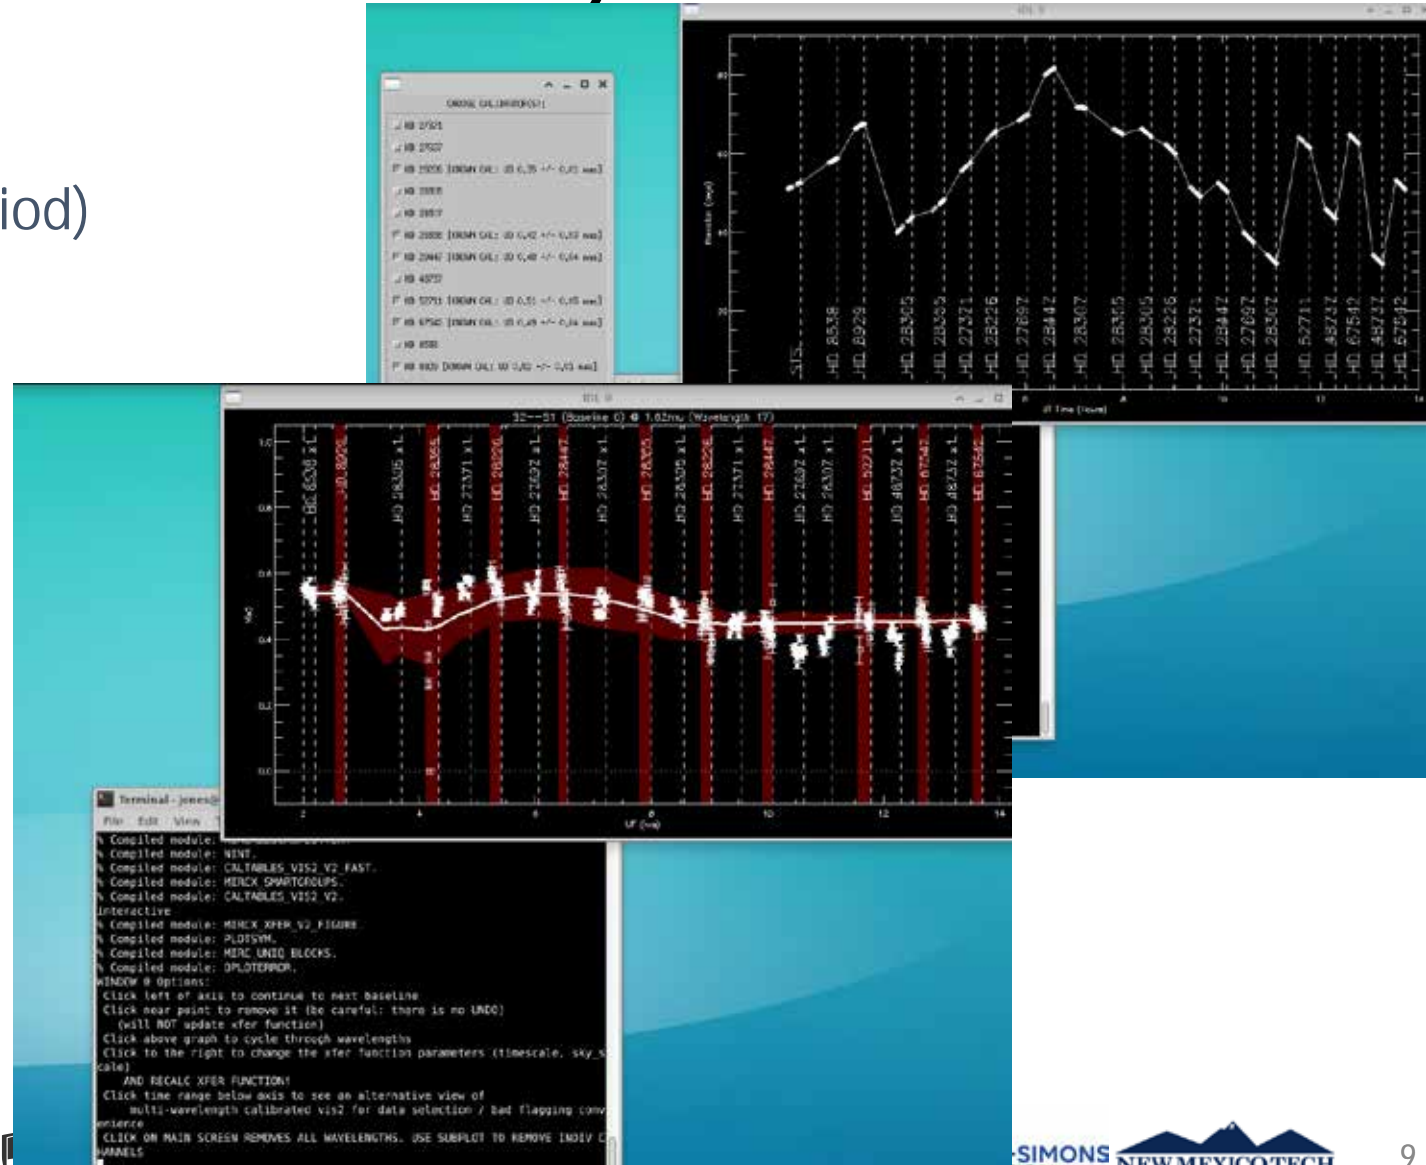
iod)

CHOOSE CALIBRATOR(S):

HD 27321

HD 27327

HD 28226 [KNOWN CAL: UD 0.35 +/- 0.03 mas]

HD 28305

HD 28357

HD 28355 [KNOWN CAL: UD 0.42 +/- 0.03 mas]

HD 28447 [KNOWN CAL: UD 0.48 +/- 0.04 mas]

HD 48737

HD 52711 [KNOWN CAL: UD 0.51 +/- 0.05 mas]

HD 67542 [KNOWN CAL: UD 0.49 +/- 0.04 mas]

HD 8538

HD 8929 [KNOWN CAL: UD 0.60 +/- 0.03 mas]

80

60

40

20

STS

HD 8538

HD 8929

HD 28305

HD 28355

HD 27321

HD 28226

HD 27697

HD 28447

HD 28307

HD 28355

HD 28305

HD 28226

HD 27321

HD 28447

HD 27697

HD 28307

HD 52711

HD 48737

HD 67542

HD 48737

HD 67542

UT Time (hours)

S2-S1 (Baseline 0) @ 1.62mu (Wavelength 17)

1.0

0.8

0.6

0.4

0.2

0.0

V2

HD 8538 x L

HD 8929

HD 28305 x L

HD 28355

HD 27321 x L

HD 28226

HD 27697 x L

HD 28447

HD 28307 x L

HD 28355

HD 28305 x L

HD 28226

HD 27321 x L

HD 28447

HD 27697 x L

HD 28307 x L

HD 52711

HD 48737 x L

HD 67542

HD 48737 x L

HD 67542

2

4

6

8

10

12

14

UT (hrs)

Terminal - jones@

File Edit View T

% Compiled module:

% Compiled module: NINT.

% Compiled module: CALTABLES_VIS2_V2_FAST.

% Compiled module: MIRCX_SMARTGROUPS.

% Compiled module: CALTABLES_VIS2_V2.

interactive

% Compiled module: MIRCX_XFER_V2_FIGURE.

% Compiled module: PLOTSYM.

% Compiled module: MIRC_UNIQ_BLOCKS.

% Compiled module: OPLOTERROR.

WINDOW 0 Options:

Click left of axis to continue to next baseline

Click near point to remove it (be careful: there is no UNDO)

(will NOT update xfer function)

Click above graph to cycle through wavelengths

Click to the right to change the xfer function parameters (timescale, sky_scale)

AND RECALC XFER FUNCTION!

Click time range below axis to see an alternative view of

multi-wavelength calibrated vis2 for data selection / bad flagging convenience

CLICK ON MAIN SCREEN REMOVES ALL WAVELENGTHS. USE SUBPLOT TO REMOVE INDIV CHANNELS

SIMONS NEW MEXICO TECH

9